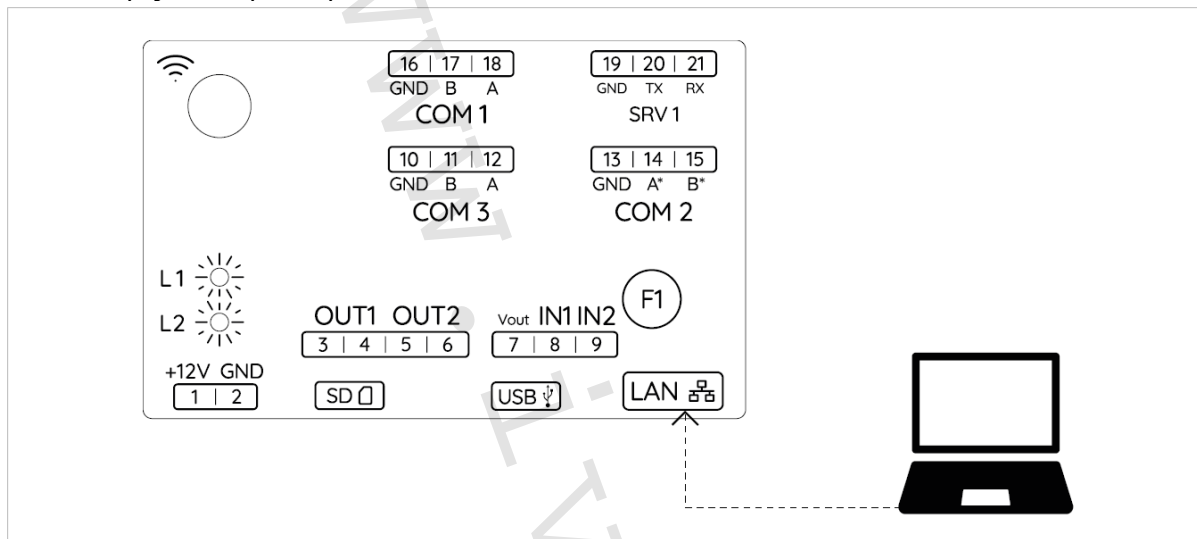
16 | 17 | 18
GND B A
COM 1

19 | 20 | 21
GND TX RX
SRV 1

10 | 11 | 12
GND B A
COM 3

13 | 14 | 15
GND A* B*
COM 2

L1
L2

F1

OUT1 OUT2
3 | 4 | 5 | 6

Vout IN1 IN2
7 | 8 | 9

+12V GND
1 | 2

SD

USB

LAN